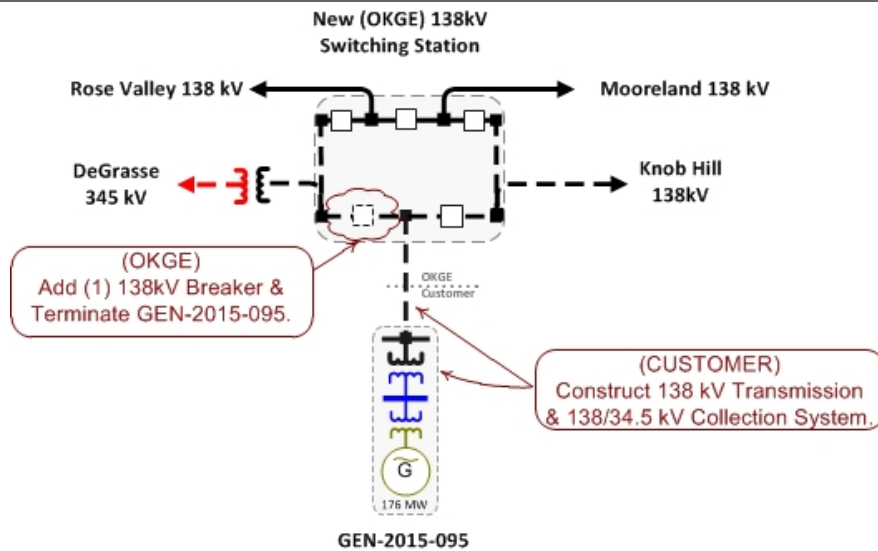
New (OKGE) 138kV
Switching Station

Rose Valley 138 kV

Mooreland 138 kV

DeGrasse
345 kV

Knob Hill
138kV

(OKGE)
Add (1) 138kV Breaker &
Terminate GEN-2015-095.

OKGE
Customer

(CUSTOMER)
Construct 138 kV Transmission
& 138/34.5 kV Collection System.

G

176 MW

GEN-2015-095